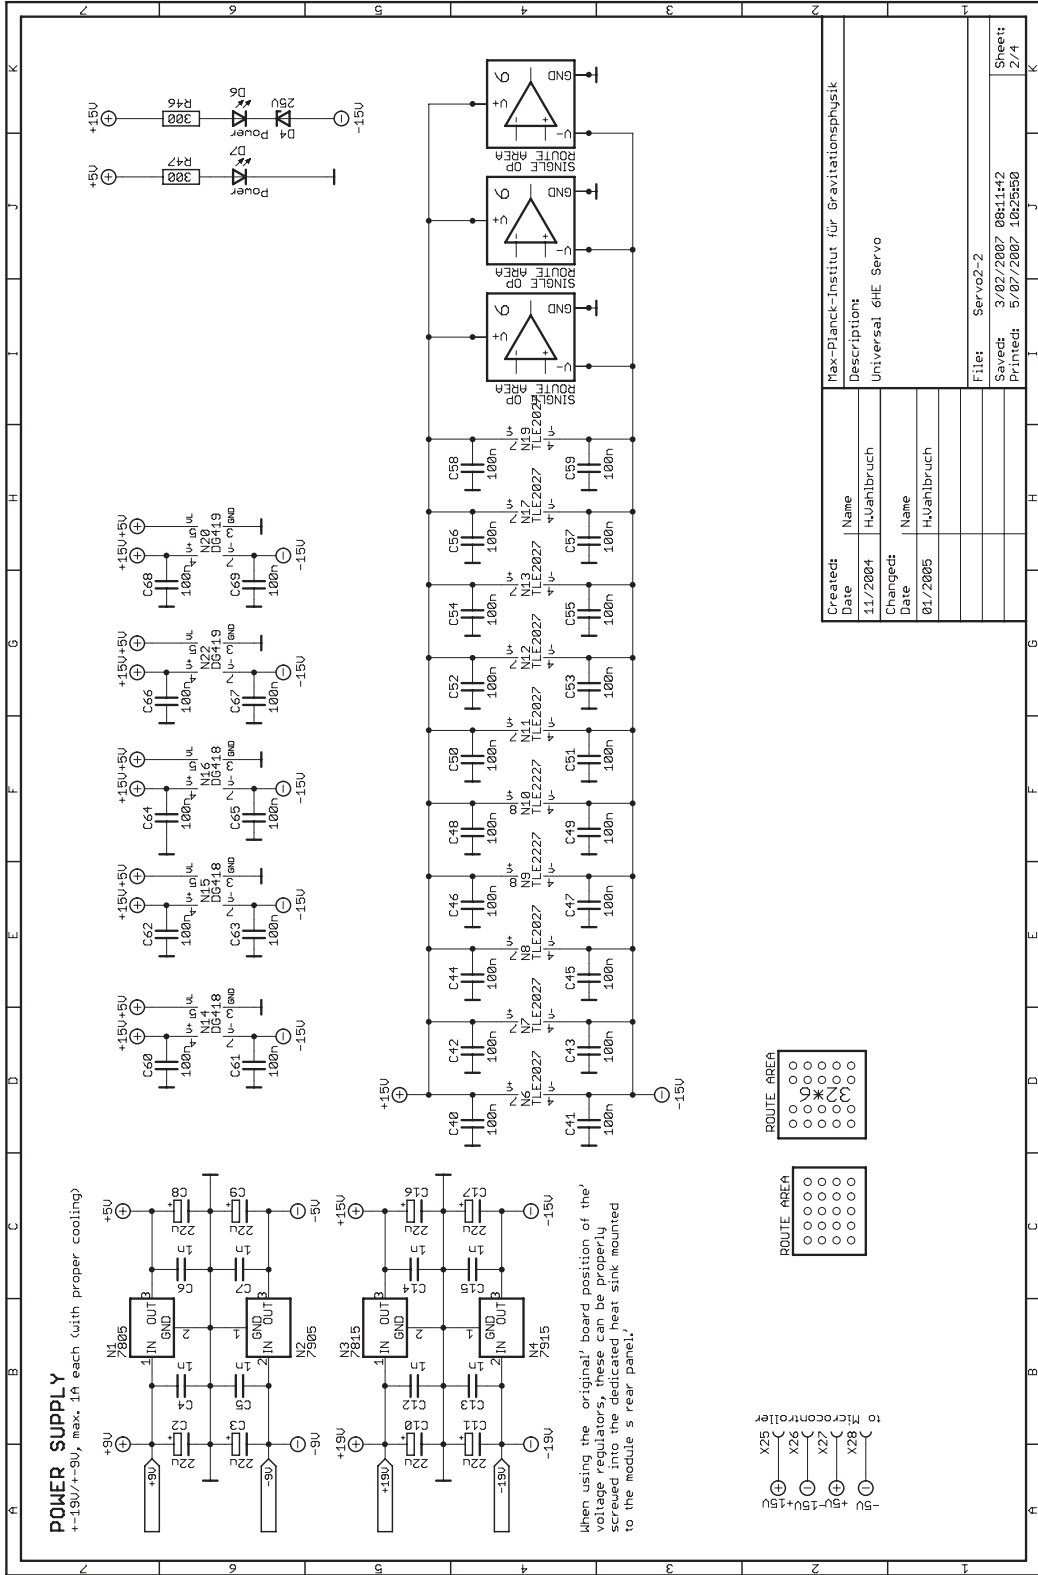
POWER SUPPLY
+-19V/+-9V, max. 1A each (with proper cooling)

+9V
C2 22u
C3 22u
-9V
C4 1n
C5 1n
N1 7805
IN GND OUT
N2 7905
GND IN OUT
C6 1n
C7 1n
C8 22u
C9 22u
+5V
-5V

+19V
C10 22u
C11 22u
-19V
C12 1n
C13 1n
N3 7815
IN GND OUT
N4 7915
GND IN OUT
C14 1n
C15 1n
C16 22u
C17 22u
+15V
-15V

When using the original' board position of the' voltage regulators, these can be properly screwed into the dedicated heat sink mounted to the module's rear panel.'

X25 +15V
X26 -15V
X27 +5V
X28 -5V
to Microcontroller

ROUTE AREA
ROUTE AREA
32x6

C60 100n C61 100n N14 DG418 +15V +5V -15V
C62 100n C63 100n N15 DG418 +15V +5V -15V
C64 100n C65 100n N16 DG418 +15V +5V -15V
C66 100n C67 100n N22 DG419 +15V +5V -15V
C68 100n C69 100n N20 DG419 +15V +5V -15V

+15V
-15V
C40 100n C41 100n N6 TLE2027
C42 100n C43 100n N7 TLE2027
C44 100n C45 100n N8 TLE2027
C46 100n C47 100n N9 TLE2227
C48 100n C49 100n N10 TLE2227
C50 100n C51 100n N11 TLE2027
C52 100n C53 100n N12 TLE2027
C54 100n C55 100n N13 TLE2027
C56 100n C57 100n N17 TLE2027
C58 100n C59 100n N19 TLE2027

SINGLE OP ROUTE AREA 6 GND V+ V-
SINGLE OP ROUTE AREA 6 GND V+ V-
SINGLE OP ROUTE AREA 6 GND V+ V-

+5V R47 300 D7 Power
+15V R46 300 D6 Power D4 25V -15V

Created: Date 11/2004 Name H.Vahlbruch
Changed: Date 01/2005 Name H.Vahlbruch
Max-Planck-Institut für Gravitationsphysik
Description:
Universal 6HE Servo
File: Servo2-2
Saved: 3/02/2007 08:11:42
Printed: 5/07/2007 10:25:50
Sheet: 2/4

A B C D E F G H I J K
1 2 3 4 5 6 7